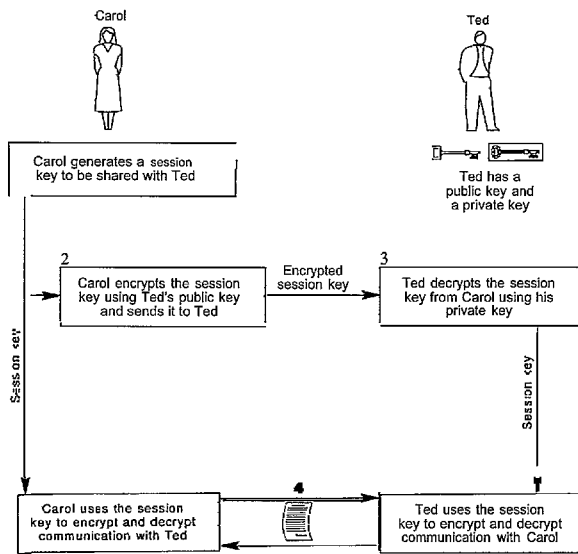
Carol

Ted

Carol generates a session key to be shared with Ted

Ted has a public key and a private key

2

Carol encrypts the session key using Ted's public key and sends it to Ted

Encrypted session key

3

Ted decrypts the session key from Carol using his private key

Session key

Session key

4

Carol uses the session key to encrypt and decrypt communication with Ted

Ted uses the session key to encrypt and decrypt communication with Carol